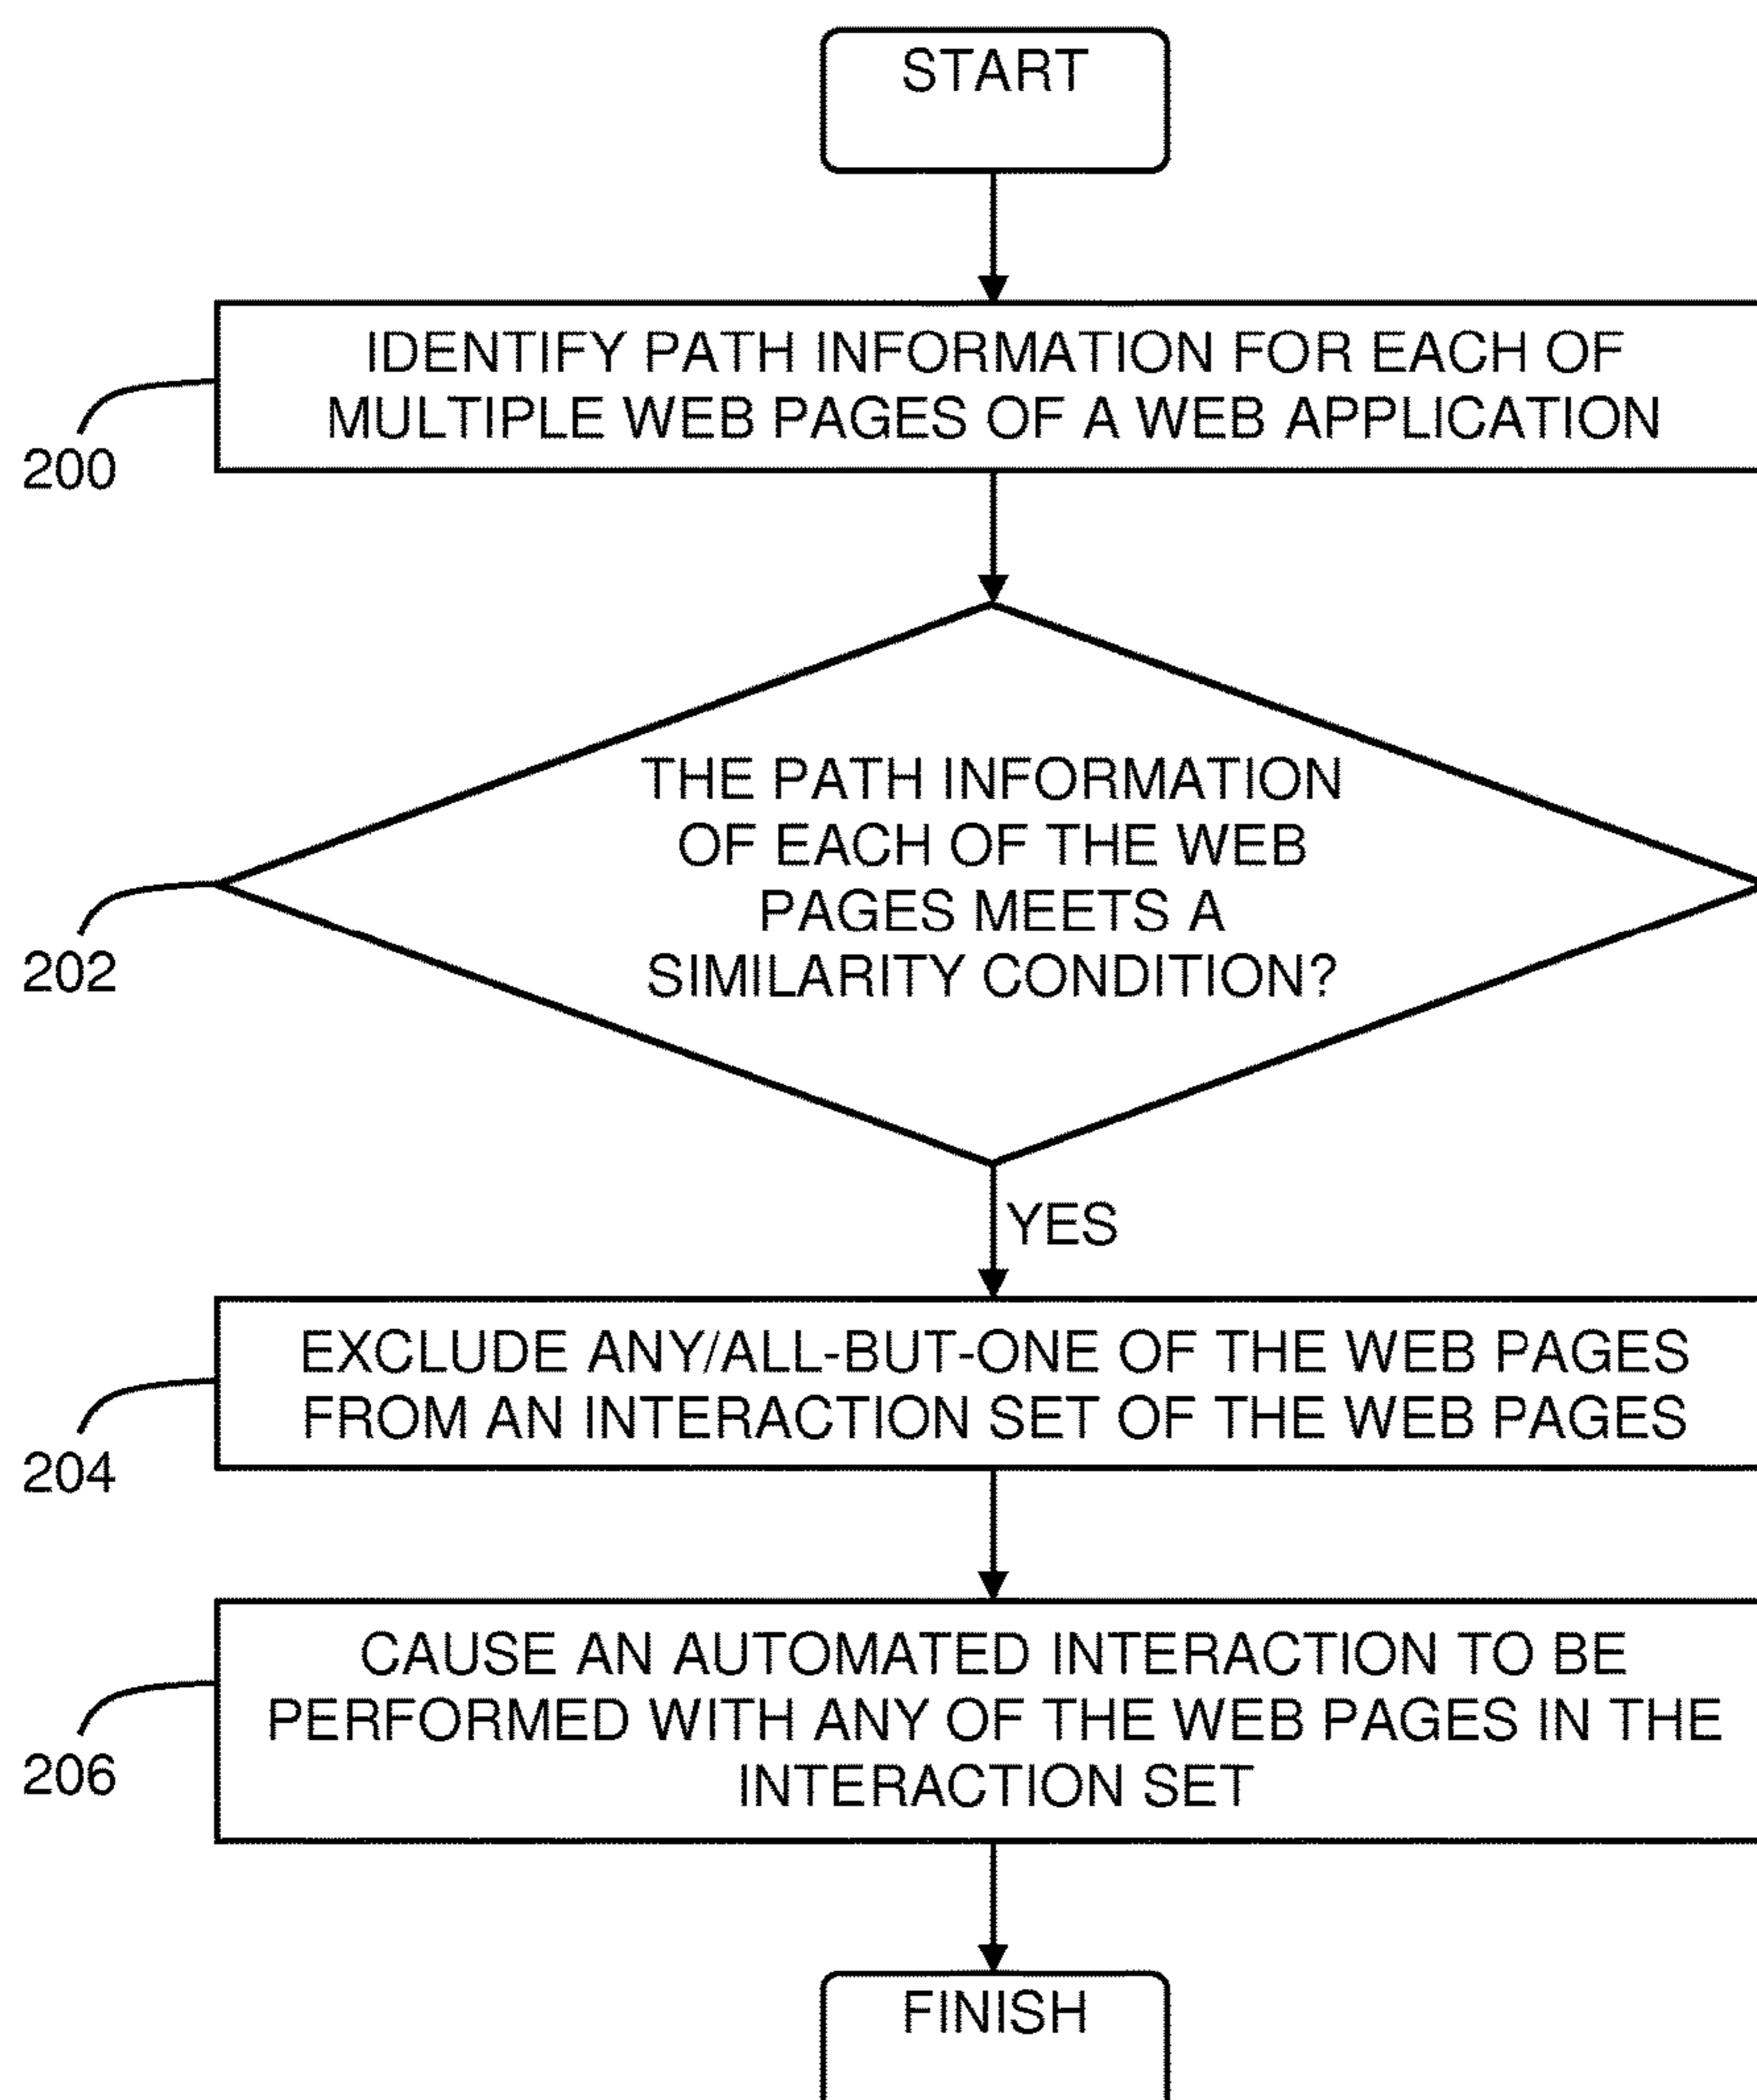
START

IDENTIFY PATH INFORMATION FOR EACH OF MULTIPLE WEB PAGES OF A WEB APPLICATION

200

THE PATH INFORMATION OF EACH OF THE WEB PAGES MEETS A SIMILARITY CONDITION?

202

YES

EXCLUDE ANY/ALL-BUT-ONE OF THE WEB PAGES FROM AN INTERACTION SET OF THE WEB PAGES

204

CAUSE AN AUTOMATED INTERACTION TO BE PERFORMED WITH ANY OF THE WEB PAGES IN THE INTERACTION SET

206

FINISH